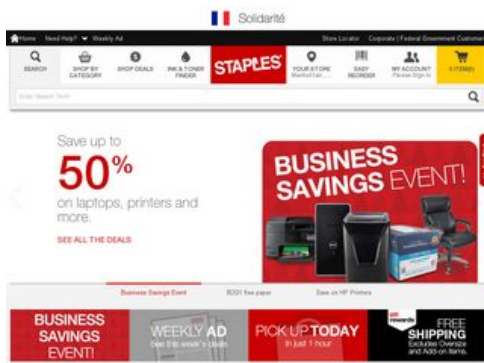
Solidarité

Home Need Help? Weekly Ad

Store Locator Corporate | Federal Government Customer

SEARCH

SHOP BY CATEGORY

SHOP DEALS

INK & TONER FINDER

STAPLES

YOUR STORE Manhattan...

EASY REORDER

MY ACCOUNT Please Sign In

0 ITEM(S)

Enter Search Term

Save up to

50%

on laptops, printers and more.

SEE ALL THE DEALS

BUSINESS SAVINGS EVENT!

Business Savings Event

$0.01 free paper

Save on HP Printers

BUSINESS SAVINGS EVENT!

WEEKLY AD

See this week's deals

PICK UP TODAY

in just 1 hour

rewards

FREE SHIPPING

Excludes Oversize and Add-on items.